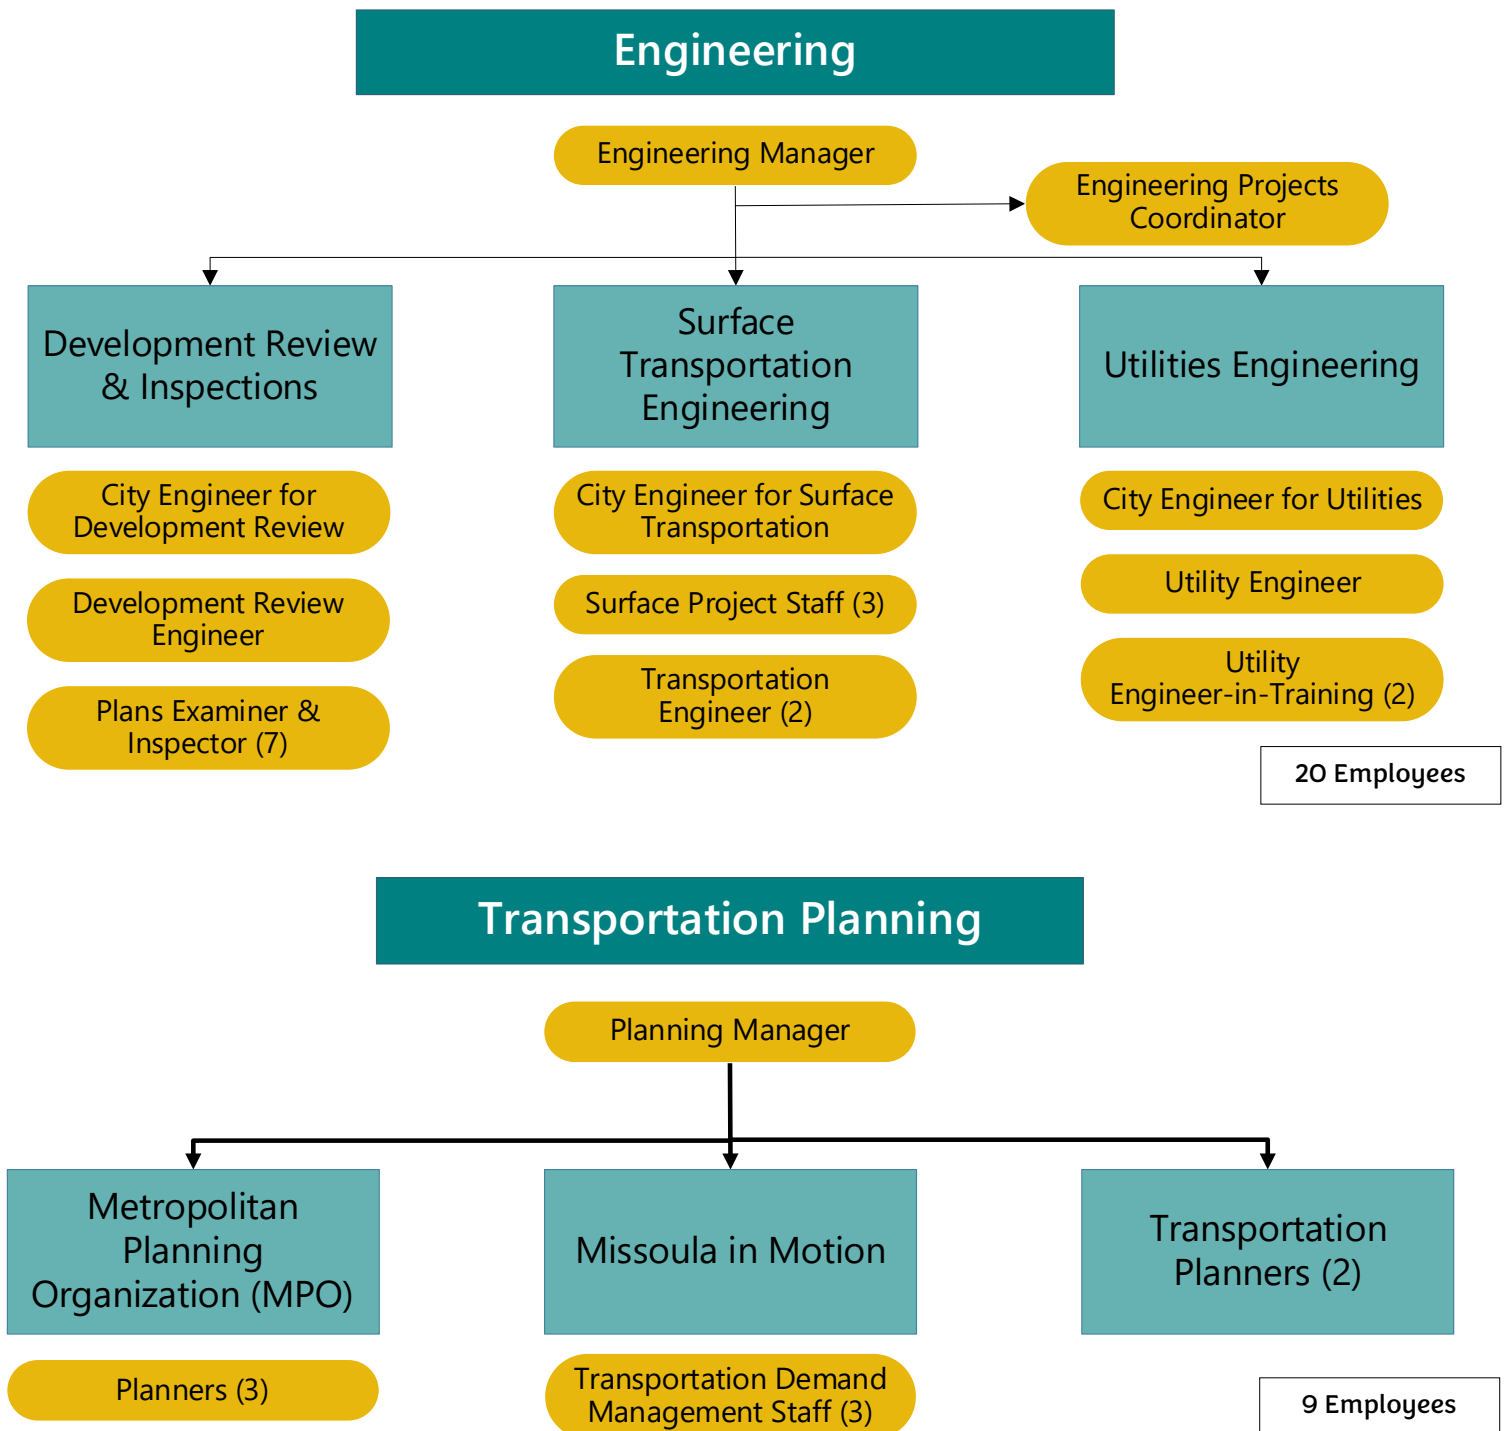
Engineering

Engineering Manager

Engineering Projects Coordinator

Development Review & Inspections

Surface Transportation Engineering

Utilities Engineering

City Engineer for Development Review

Development Review Engineer

Plans Examiner & Inspector (7)

City Engineer for Surface Transportation

Surface Project Staff (3)

Transportation Engineer (2)

City Engineer for Utilities

Utility Engineer

Utility Engineer-in-Training (2)

20 Employees

Transportation Planning

Planning Manager

Metropolitan Planning Organization (MPO)

Missoula in Motion

Transportation Planners (2)

Planners (3)

Transportation Demand Management Staff (3)

9 Employees